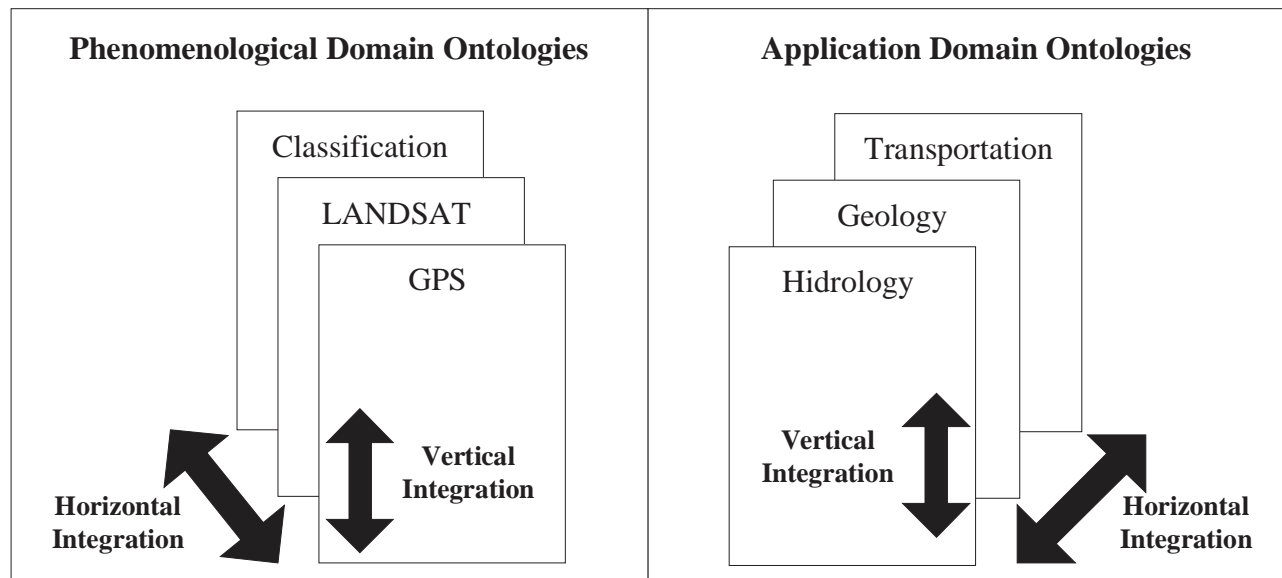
Phenomenological Domain Ontologies

Classification

LANDSAT

GPS

Vertical Integration

Horizontal Integration

Application Domain Ontologies

Transportation

Geology

Hidrology

Vertical Integration

Horizontal Integration